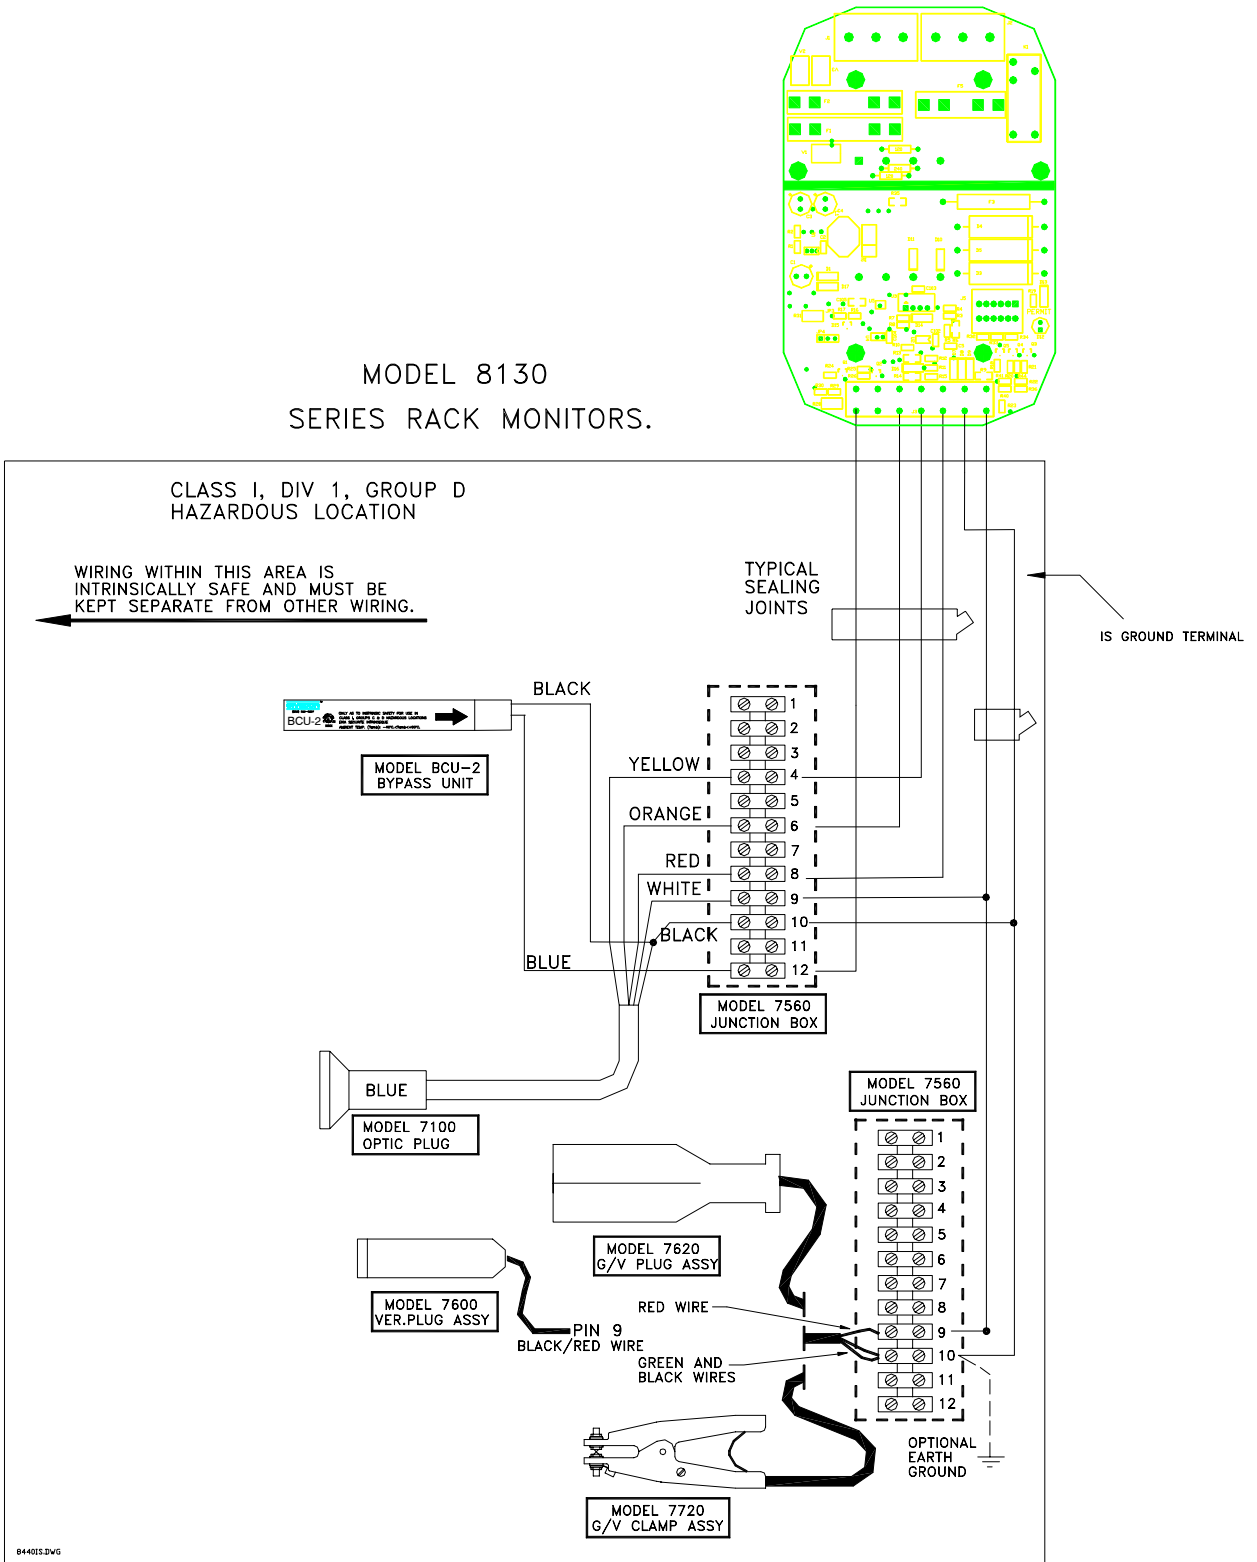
MODEL 8130
SERIES RACK MONITORS.

CLASS I, DIV 1, GROUP D
HAZARDOUS LOCATION

WIRING WITHIN THIS AREA IS INTRINSICALLY SAFE AND MUST BE KEPT SEPARATE FROM OTHER WIRING.

TYPICAL
SEALING
JOINTS

IS GROUND TERMINAL

BCU-2

MODEL BCU-2
BYPASS UNIT

BLACK
YELLOW
ORANGE
RED
WHITE
BLACK
BLUE

1
2
3
4
5
6
7
8
9
10
11
12

MODEL 7560
JUNCTION BOX

BLUE

MODEL 7100
OPTIC PLUG

MODEL 7560
JUNCTION BOX

1
2
3
4
5
6
7
8
9
10
11
12

MODEL 7620
G/V PLUG ASSY

MODEL 7600
VER.PLUG ASSY

RED WIRE
PIN 9
BLACK/RED WIRE
GREEN AND
BLACK WIRES

OPTIONAL
EARTH
GROUND

MODEL 7720
G/V CLAMP ASSY

8440IS.DWG